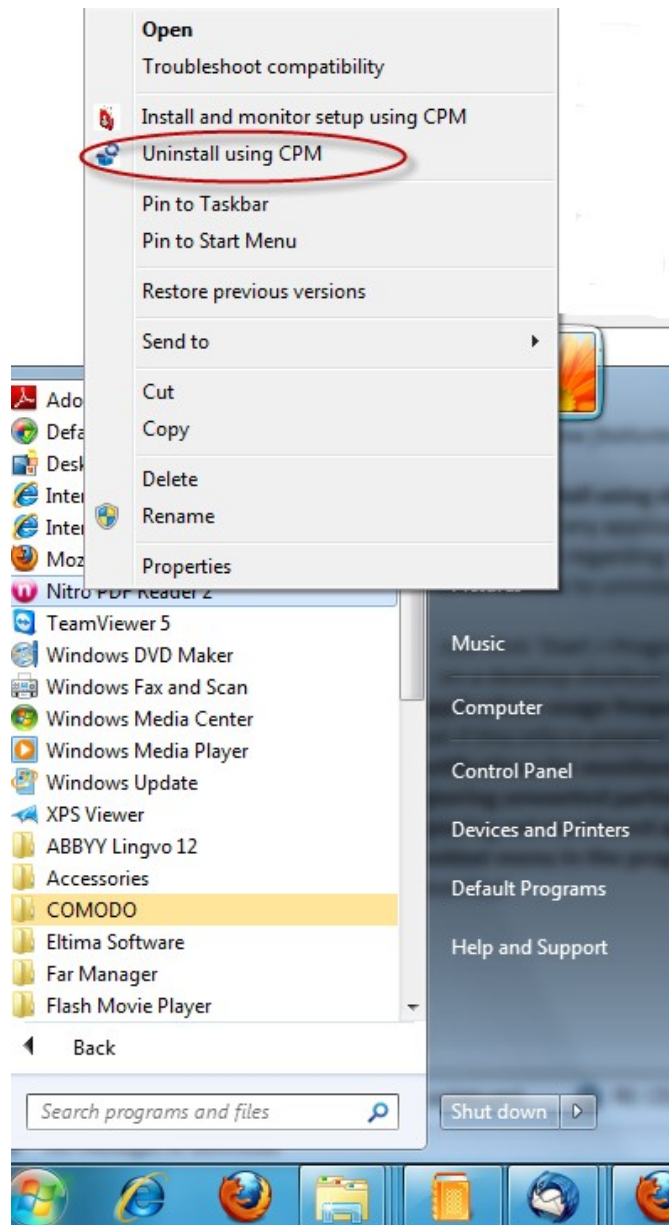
Open
Troubleshoot compatibility
Install and monitor setup using CPM
Uninstall using CPM
Pin to Taskbar
Pin to Start Menu
Restore previous versions
Send to
Cut
Copy
Delete
Rename
Properties

Ado
Defa
Desk
Inter
Inter
Moz
Nitro PDF Reader 2
TeamViewer 5
Windows DVD Maker
Windows Fax and Scan
Windows Media Center
Windows Media Player
Windows Update
XPS Viewer
ABBYY Lingvo 12
Accessories
COMODO
Eltima Software
Far Manager
Flash Movie Player
Back
Search programs and files

Music
Computer
Control Panel
Devices and Printers
Default Programs
Help and Support
Shut down